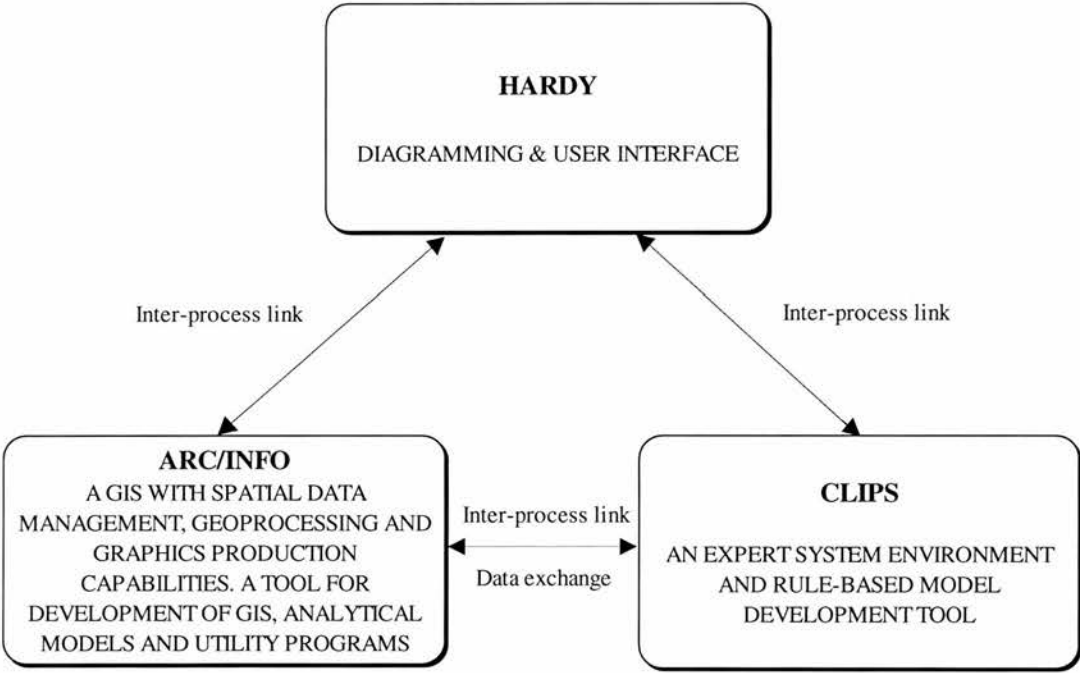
HARDY

DIAGRAMMING & USER INTERFACE

Inter-process link

Inter-process link

ARC/INFO

A GIS WITH SPATIAL DATA MANAGEMENT, GEOPROCESSING AND GRAPHICS PRODUCTION CAPABILITIES. A TOOL FOR DEVELOPMENT OF GIS, ANALYTICAL MODELS AND UTILITY PROGRAMS

Inter-process link

Data exchange

CLIPS

AN EXPERT SYSTEM ENVIRONMENT AND RULE-BASED MODEL DEVELOPMENT TOOL